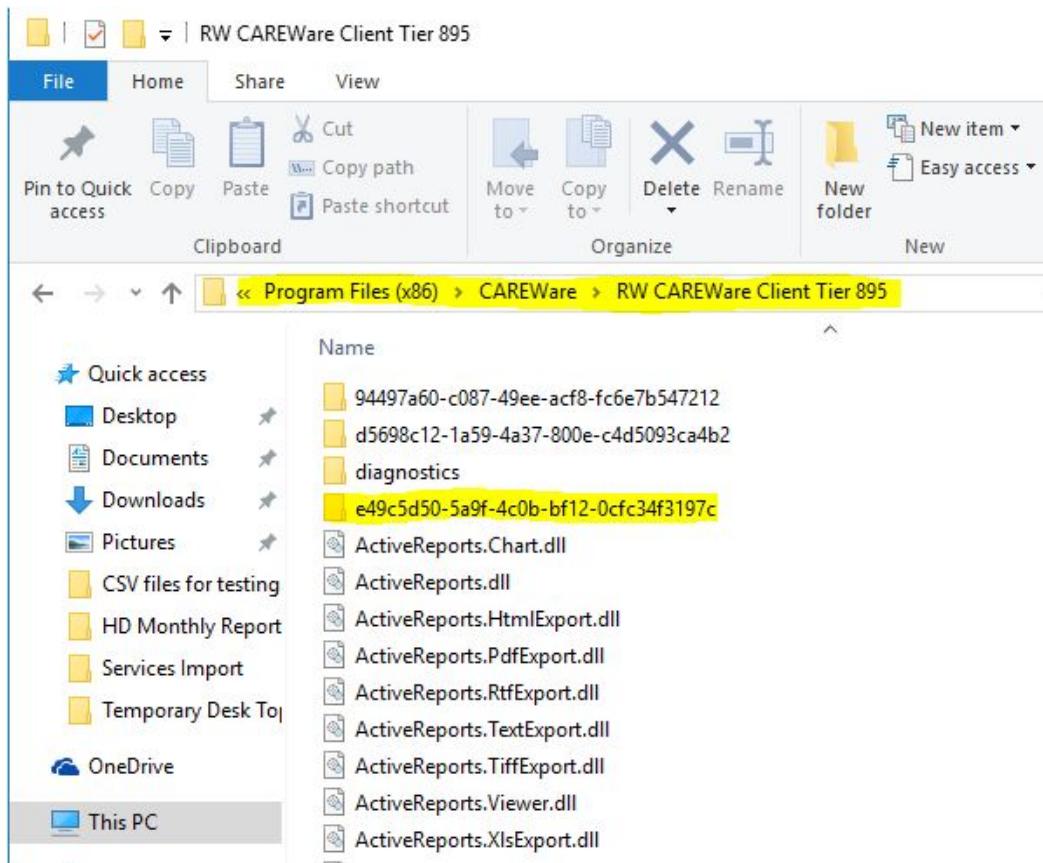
RW CAREWare Client Tier 895

File Home Share View

Pin to Quick access
Copy
Paste
Cut
Copy path
Paste shortcut
Clipboard

Move to
Copy to
Delete
Rename
Organize

New folder
New item
Easy access
New

« Program Files (x86) › CAREWare › RW CAREWare Client Tier 895

Quick access
Desktop
Documents
Downloads
Pictures
CSV files for testing
HD Monthly Report
Services Import
Temporary Desk To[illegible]
OneDrive
This PC

Name
94497a60-c087-49ee-acf8-fc6e7b547212
d5698c12-1a59-4a37-800e-c4d5093ca4b2
diagnostics
e49c5d50-5a9f-4c0b-bf12-0cfc34f3197c
ActiveReports.Chart.dll
ActiveReports.dll
ActiveReports.HtmlExport.dll
ActiveReports.PdfExport.dll
ActiveReports.RtfExport.dll
ActiveReports.TextExport.dll
ActiveReports.TiffExport.dll
ActiveReports.Viewer.dll
ActiveReports.XlsExport.dll